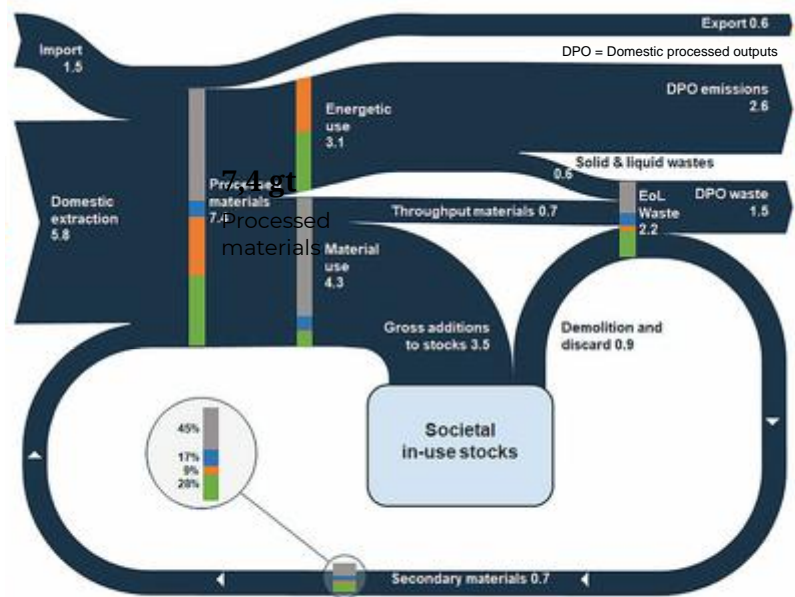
Export 0.6

Import
1.5

DPO = Domestic processed outputs

DPO emissions
2.6

Energetic use
3.1

Solid & liquid wastes

0.6

Domestic extraction
5.8

Processed materials 7.4

7.4 gt
Processed materials

EoL Waste
2.2

DPO waste
1.5

Throughput materials 0.7

Material use
4.3

Gross additions to stocks 3.5

Demolition and discard 0.9

Societal in-use stocks

45%
17%
9%
28%

Secondary materials 0.7